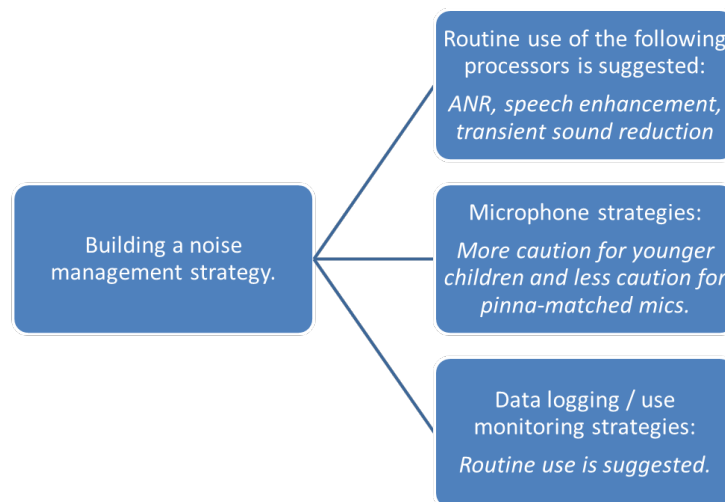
Building a noise management strategy.

Routine use of the following processors is suggested:

*ANR, speech enhancement, transient sound reduction*

Microphone strategies:

*More caution for younger children and less caution for pinna-matched mics.*

Data logging / use monitoring strategies:

*Routine use is suggested.*